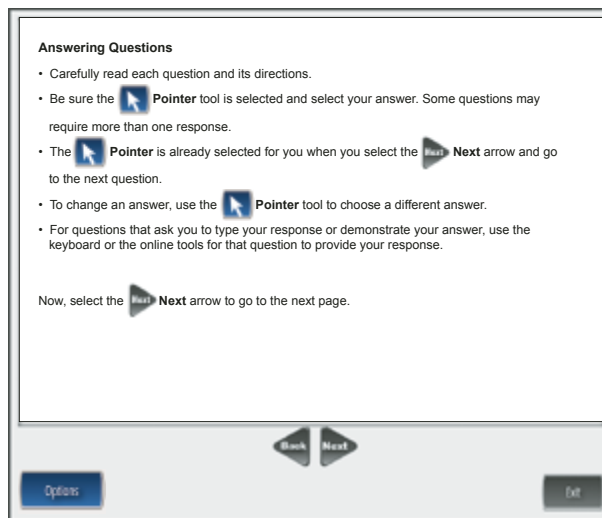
**Answering Questions**

- Carefully read each question and its directions.
- Be sure the **Pointer** tool is selected and select your answer. Some questions may require more than one response.
- The **Pointer** is already selected for you when you select the Next **Next** arrow and go to the next question.
- To change an answer, use the **Pointer** tool to choose a different answer.
- For questions that ask you to type your response or demonstrate your answer, use the keyboard or the online tools for that question to provide your response.

Now, select the Next **Next** arrow to go to the next page.

Back Next

Options

Exit